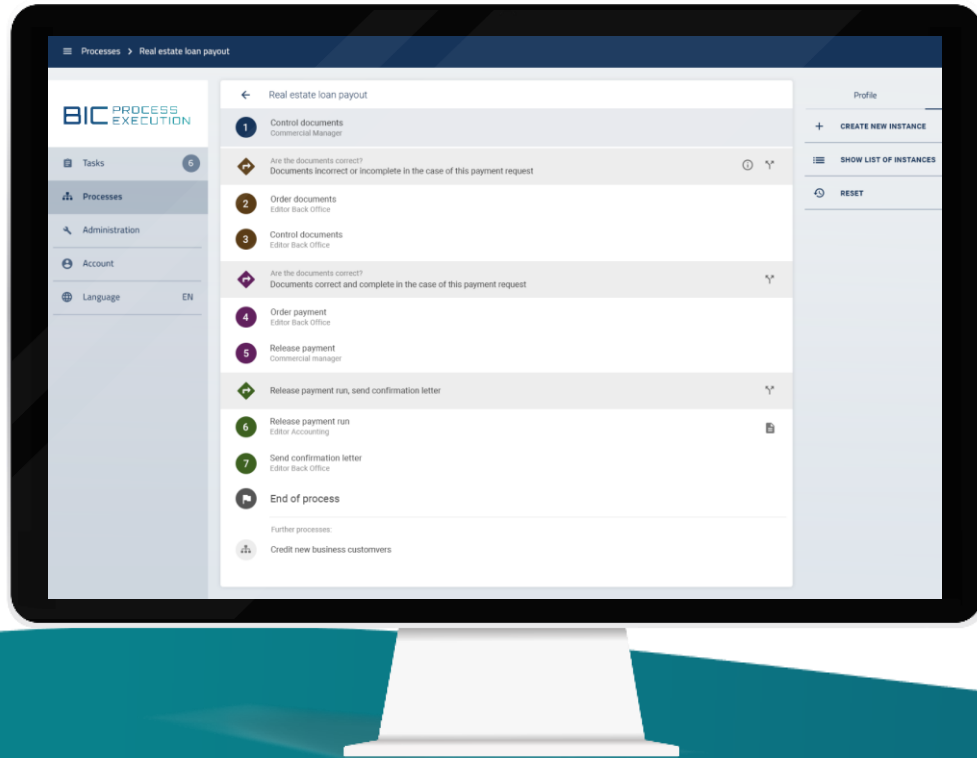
Processes > Real estate loan payout

BIC PROCESS EXECUTION

Tasks 6
Processes
Administration
Account
Language EN

Real estate loan payout

1 Control documents
Commercial Manager

Are the documents correct?
Documents incorrect or incomplete in the case of this payment request

2 Order documents
Editor Back Office

3 Control documents
Editor Back Office

Are the documents correct?
Documents correct and complete in the case of this payment request

4 Order payment
Editor Back Office

5 Release payment
Commercial manager

Release payment run, send confirmation letter

6 Release payment run
Editor Accounting

7 Send confirmation letter
Editor Back Office

End of process

Further processes:
Credit new business customvers

Profile
+ CREATE NEW INSTANCE
SHOW LIST OF INSTANCES
RESET